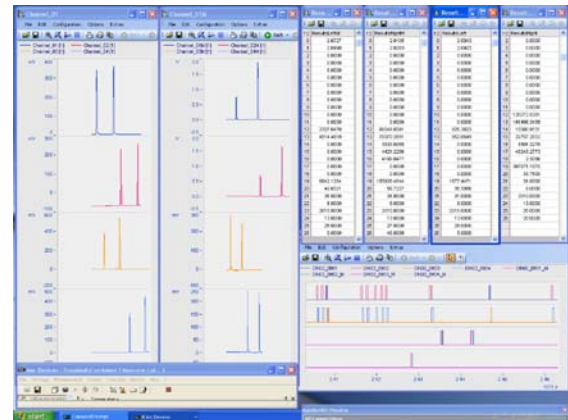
Channel_01
File Edit Configuration Options Extras
Channel_01[1] Channel_02[1]
Channel_03[1] Channel_04[1]

Channel_01b
File Edit Configuration Options Extras
Channel_05b[1] Channel_06[1]
Channel_07b[1] Channel_08[1]

Results.txt
Results.txt
Results.txt
Results.txt

File Edit Configuration Options Extras

start
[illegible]